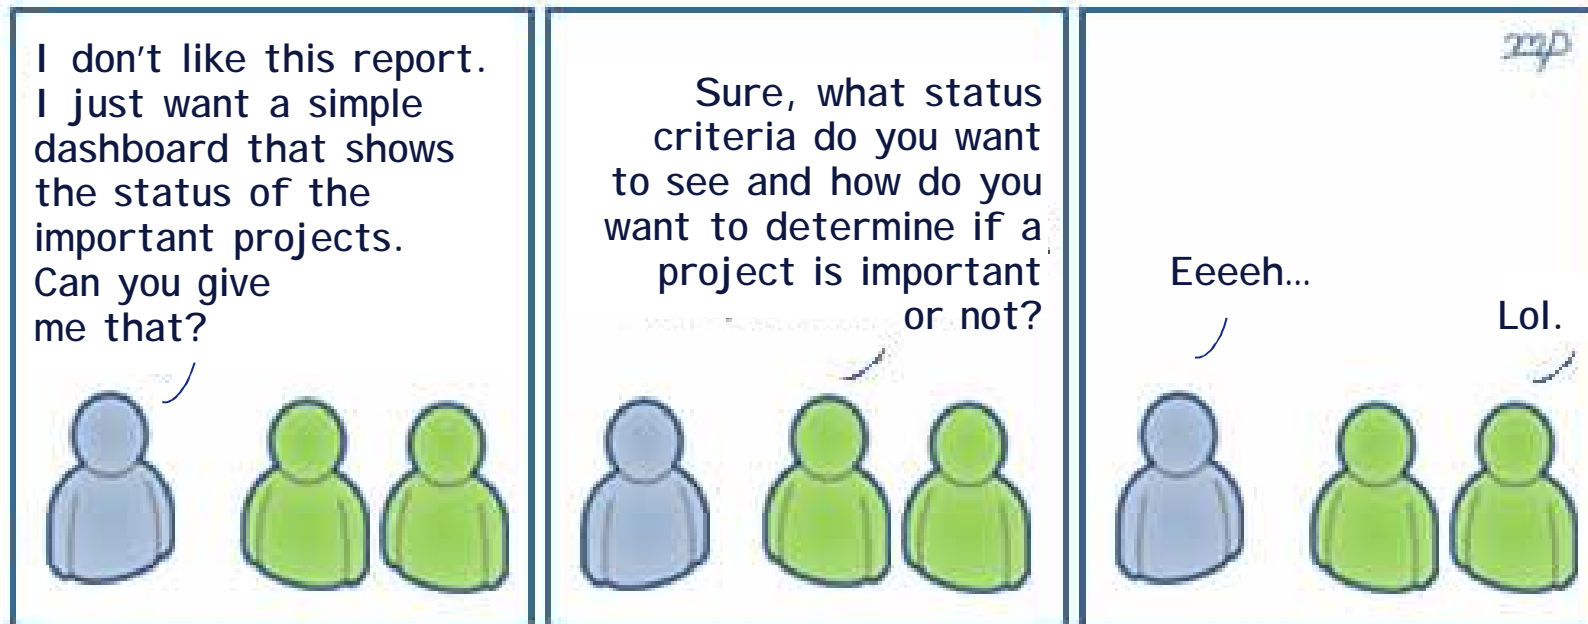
I don't like this report. I just want a simple dashboard that shows the status of the important projects. Can you give me that?

Sure, what status criteria do you want to see and how do you want to determine if a project is important or not?

Eeeeh…

Lol.

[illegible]